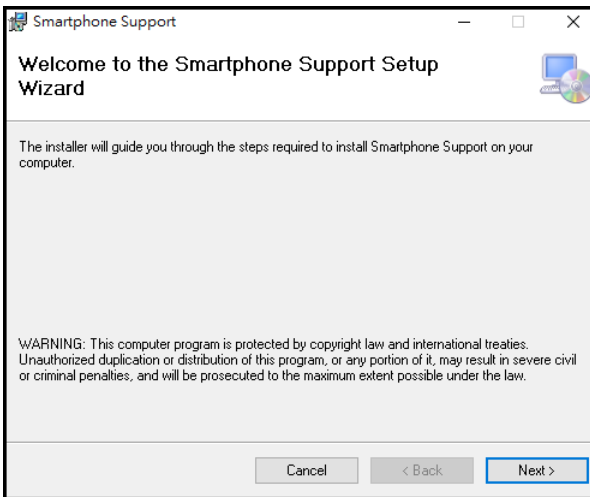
Smartphone Support

Welcome to the Smartphone Support Setup Wizard

The installer will guide you through the steps required to install Smartphone Support on your computer.

WARNING: This computer program is protected by copyright law and international treaties. Unauthorized duplication or distribution of this program, or any portion of it, may result in severe civil or criminal penalties, and will be prosecuted to the maximum extent possible under the law.

Cancel

< Back

Next >